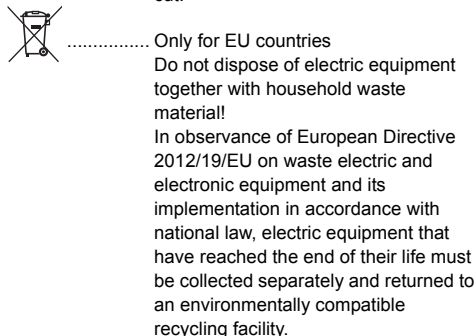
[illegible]

................ Only for EU countries
Do not dispose of electric equipment together with household waste material!
In observance of European Directive 2012/19/EU on waste electric and electronic equipment and its implementation in accordance with national law, electric equipment that have reached the end of their life must be collected separately and returned to an environmentally compatible recycling facility.